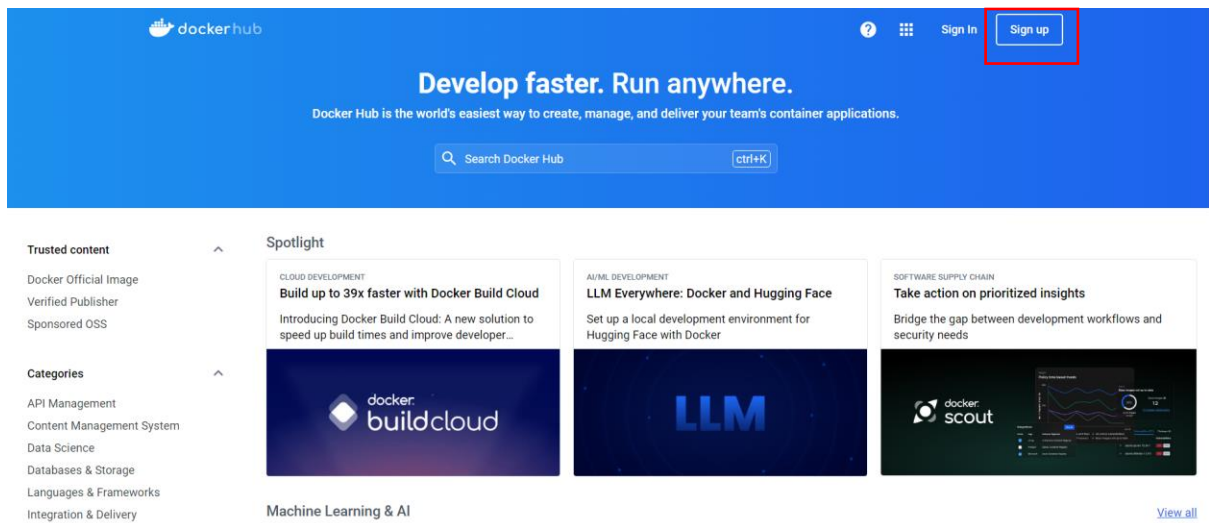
docker hub

Sign In

Sign up

Develop faster. Run anywhere.

Docker Hub is the world's easiest way to create, manage, and deliver your team's container applications.

Search Docker Hub ctrl+K

Trusted content

Docker Official Image
Verified Publisher
Sponsored OSS

Categories

API Management
Content Management System
Data Science
Databases & Storage
Languages & Frameworks
Integration & Delivery

Spotlight

CLOUD DEVELOPMENT
Build up to 39x faster with Docker Build Cloud
Introducing Docker Build Cloud: A new solution to speed up build times and improve developer…

docker buildcloud

AI/ML DEVELOPMENT
LLM Everywhere: Docker and Hugging Face
Set up a local development environment for Hugging Face with Docker

LLM

SOFTWARE SUPPLY CHAIN
Take action on prioritized insights
Bridge the gap between development workflows and security needs

docker scout

Machine Learning & AI

View all